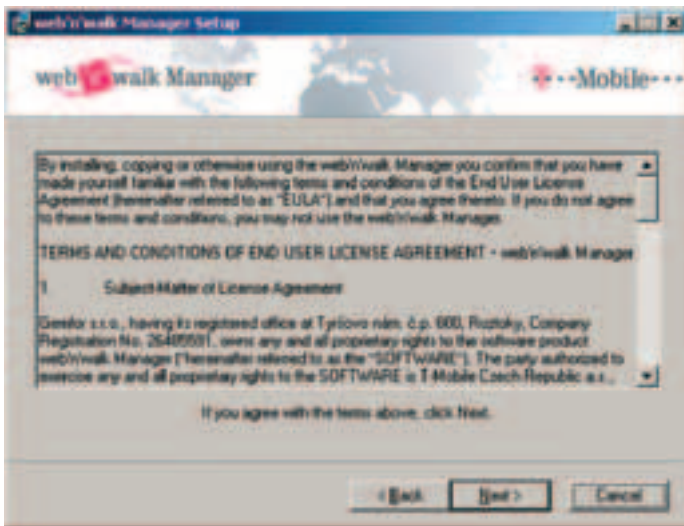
web'n'walk Manager Setup

web'n'walk Manager

T··Mobile···

By installing, copying or otherwise using the web'n'walk Manager you confirm that you have made yourself familiar with the following terms and conditions of the End User License Agreement (hereinafter referred to as "EULA") and that you agree thereto. If you do not agree to these terms and conditions, you may not use the web'n'walk Manager.

TERMS AND CONDITIONS OF END USER LICENSE AGREEMENT - web'n'walk Manager

1 Subject-Matter of License Agreement

Gemfor s.r.o., having its registered office at Tyršova nám. č.p. 600, Roztoky, Company Registration No. 26405591, owns any and all proprietary rights to the software product web'n'walk Manager ("hereinafter referred to as the "SOFTWARE"). The party authorized to exercise any and all proprietary rights to the SOFTWARE is T-Mobile Czech Republic a.s.,

If you agree with the terms above, click Next.

< Back

Next >

Cancel